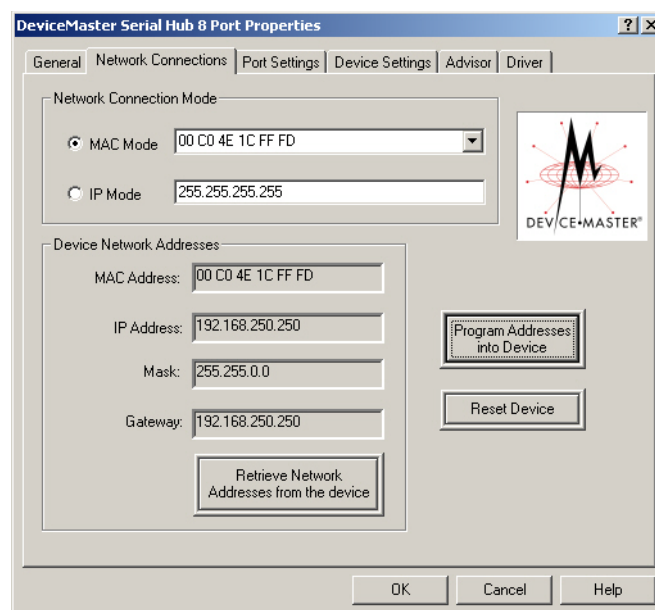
DeviceMaster Serial Hub 8 Port Properties

? X

General | Network Connections | Port Settings | Device Settings | Advisor | Driver

Network Connection Mode

MAC Mode 00 C0 4E 1C FF FD

IP Mode 255.255.255.255

DEVICE•MASTER®

Device Network Addresses

MAC Address: 00 C0 4E 1C FF FD

IP Address: 192.168.250.250

Mask: 255.255.0.0

Gateway: 192.168.250.250

Retrieve Network Addresses from the device

Program Addresses into Device

Reset Device

OK | Cancel | Help